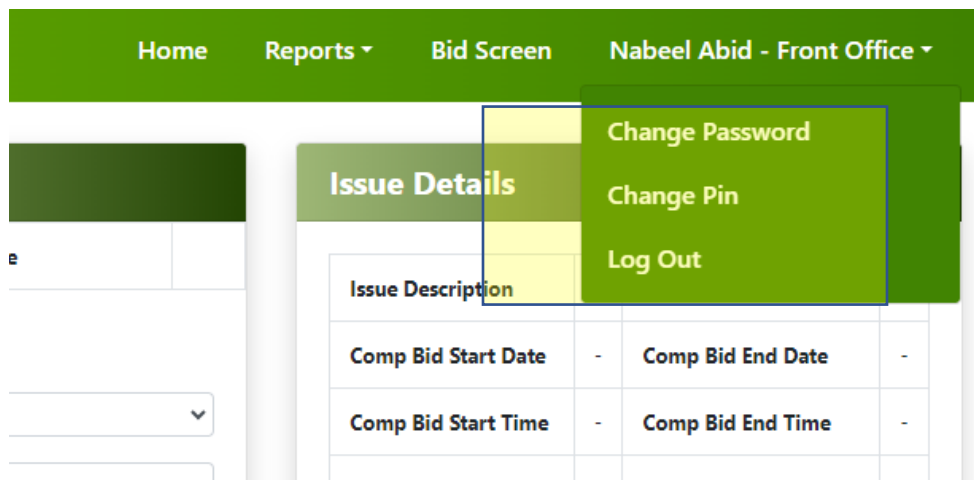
Home Reports Bid Screen Nabeel Abid - Front Office

Change Password
Change Pin
Log Out

e

Issue Details

| Issue Description | | | |
|---|---|---|---|
| Comp Bid Start Date | - | Comp Bid End Date | - |
| Comp Bid Start Time | - | Comp Bid End Time | - |